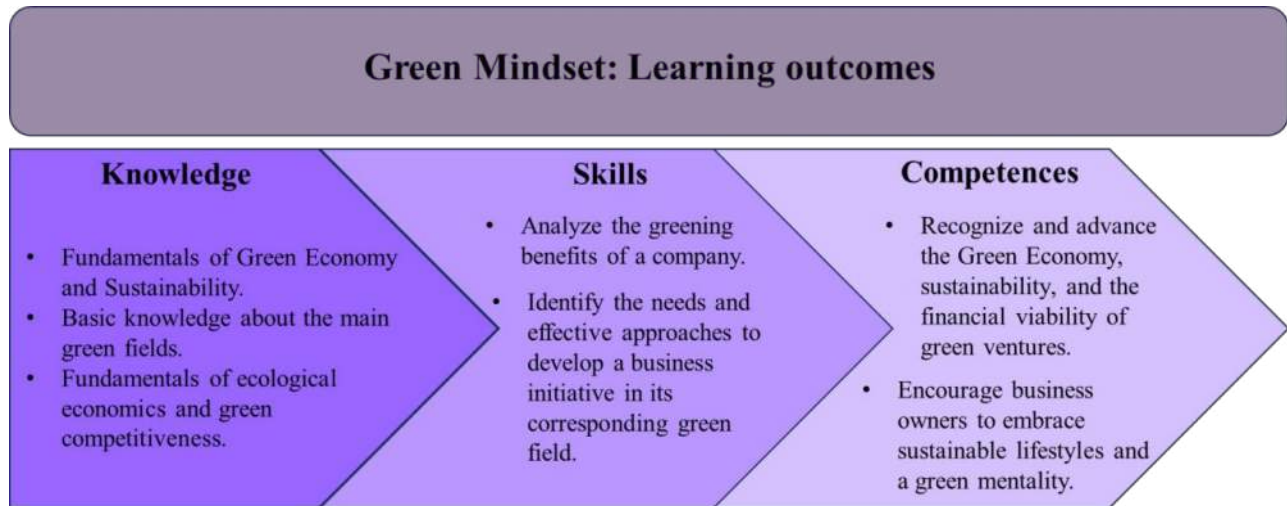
Green Mindset: Learning outcomes

Knowledge

- Fundamentals of Green Economy and Sustainability.
- Basic knowledge about the main green fields.
- Fundamentals of ecological economics and green competitiveness.

Skills

- Analyze the greening benefits of a company.
- Identify the needs and effective approaches to develop a business initiative in its corresponding green field.

Competences

- Recognize and advance the Green Economy, sustainability, and the financial viability of green ventures.
- Encourage business owners to embrace sustainable lifestyles and a green mentality.